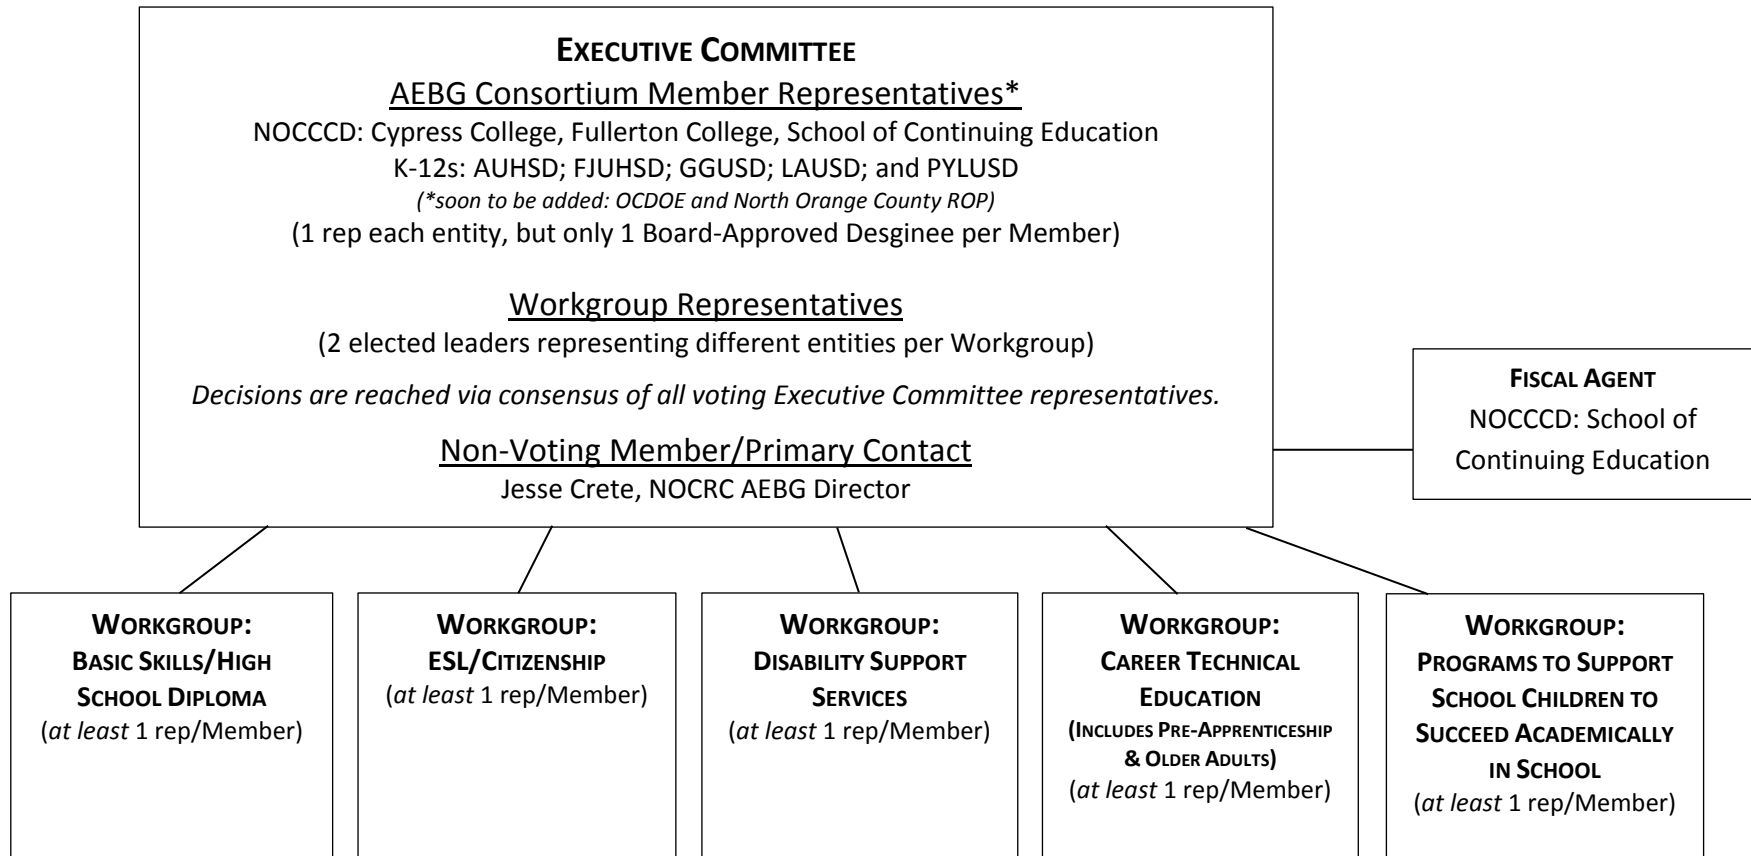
EXECUTIVE COMMITTEE

AEBG Consortium Member Representatives*

NOCCCD: Cypress College, Fullerton College, School of Continuing Education
K-12s: AUHSD; FJUHSD; GGUSD; LAUSD; and PYLUSD
(*soon to be added: OCDOE and North Orange County ROP)
(1 rep each entity, but only 1 Board-Approved Desginee per Member)

Workgroup Representatives

(2 elected leaders representing different entities per Workgroup)

Decisions are reached via consensus of all voting Executive Committee representatives.

Non-Voting Member/Primary Contact

Jesse Crete, NOCRC AEBG Director

FISCAL AGENT
NOCCCD: School of Continuing Education

WORKGROUP: BASIC SKILLS/HIGH SCHOOL DIPLOMA
(at least 1 rep/Member)

WORKGROUP: ESL/CITIZENSHIP
(at least 1 rep/Member)

WORKGROUP: DISABILITY SUPPORT SERVICES
(at least 1 rep/Member)

WORKGROUP: CAREER TECHNICAL EDUCATION
(INCLUDES PRE-APPRENTICESHIP & OLDER ADULTS)
(at least 1 rep/Member)

WORKGROUP: PROGRAMS TO SUPPORT SCHOOL CHILDREN TO SUCCEED ACADEMICALLY IN SCHOOL
(at least 1 rep/Member)